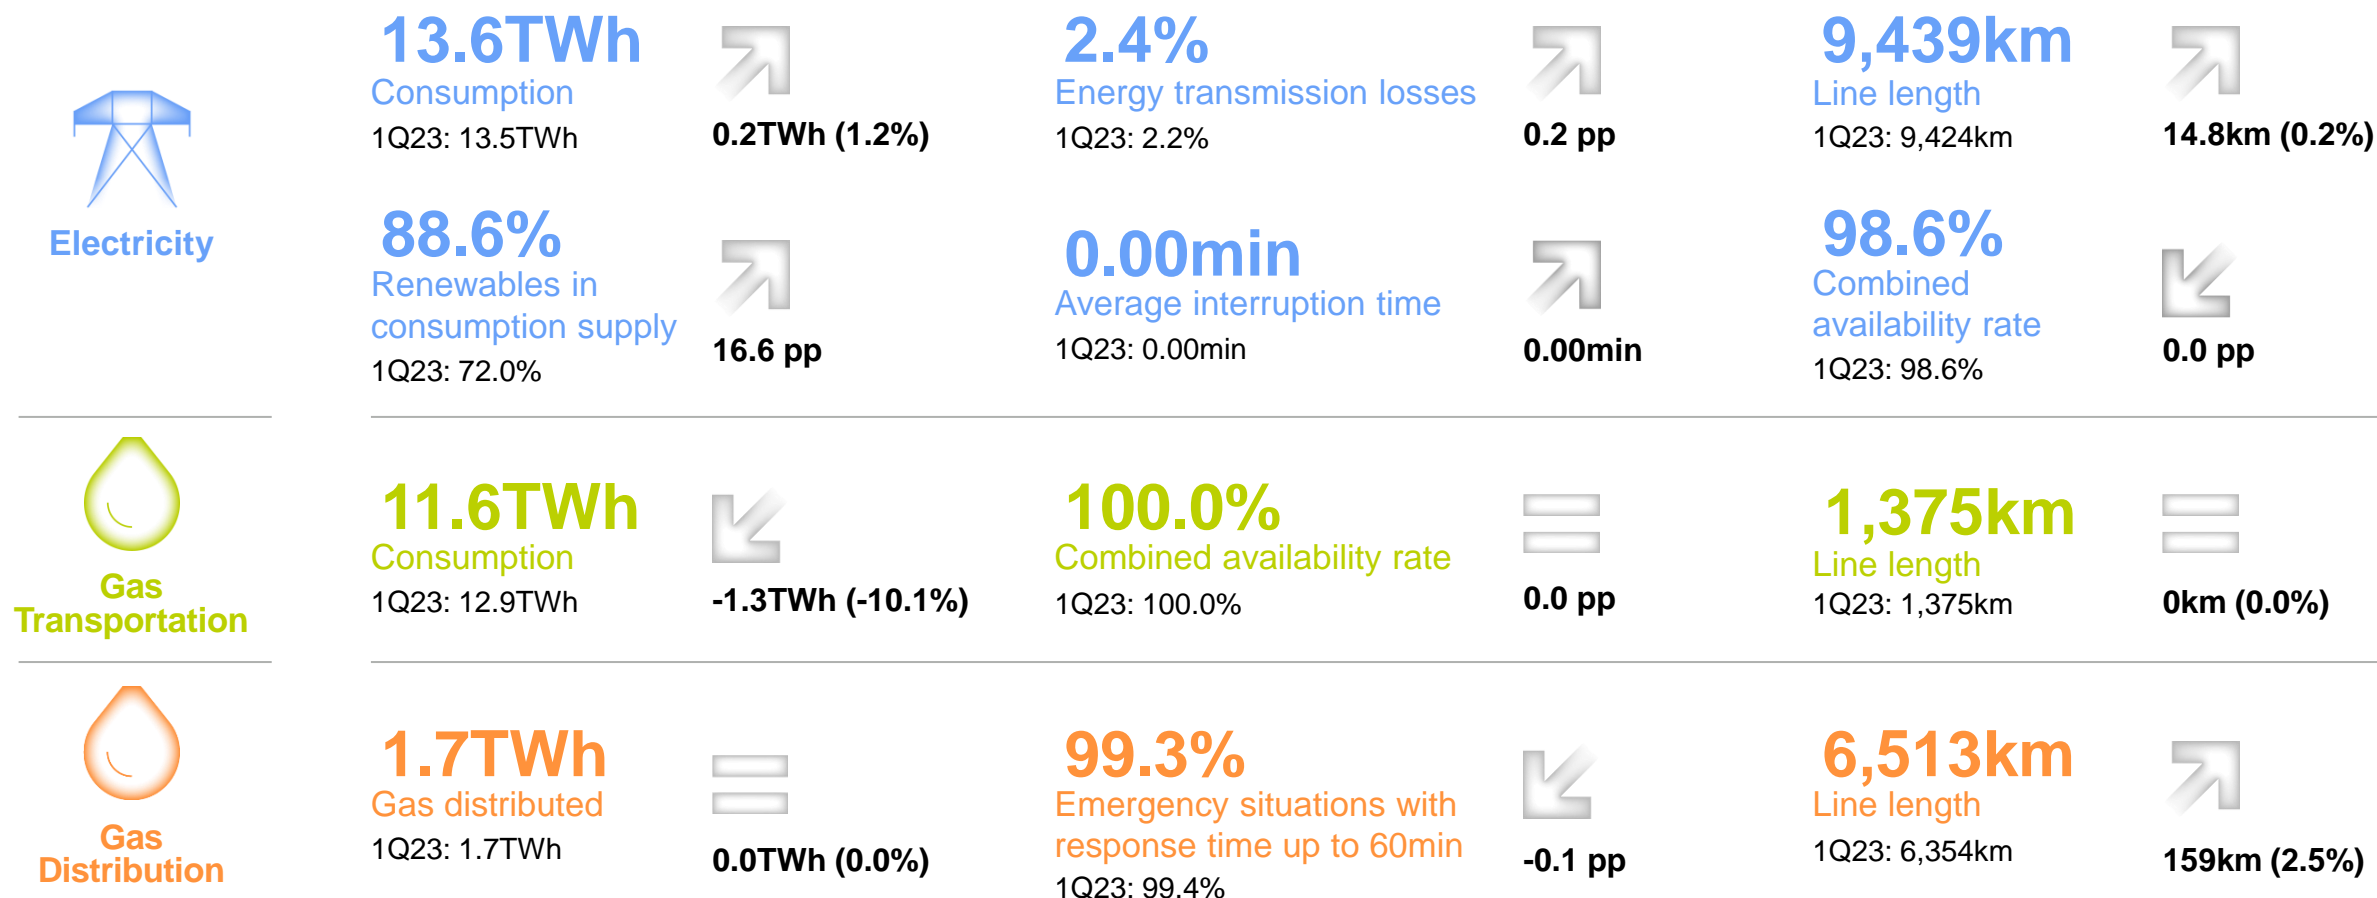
Electricity

13.6TWh
Consumption
1Q23: 13.5TWh
0.2TWh (1.2%)

2.4%
Energy transmission losses
1Q23: 2.2%
0.2 pp

9,439km
Line length
1Q23: 9,424km
14.8km (0.2%)

88.6%
Renewables in consumption supply
1Q23: 72.0%
16.6 pp

0.00min
Average interruption time
1Q23: 0.00min
0.00min

98.6%
Combined availability rate
1Q23: 98.6%
0.0 pp

Gas Transportation

11.6TWh
Consumption
1Q23: 12.9TWh
-1.3TWh (-10.1%)

100.0%
Combined availability rate
1Q23: 100.0%
0.0 pp

1,375km
Line length
1Q23: 1,375km
0km (0.0%)

Gas Distribution

1.7TWh
Gas distributed
1Q23: 1.7TWh
0.0TWh (0.0%)

99.3%
Emergency situations with response time up to 60min
1Q23: 99.4%
-0.1 pp

6,513km
Line length
1Q23: 6,354km
159km (2.5%)